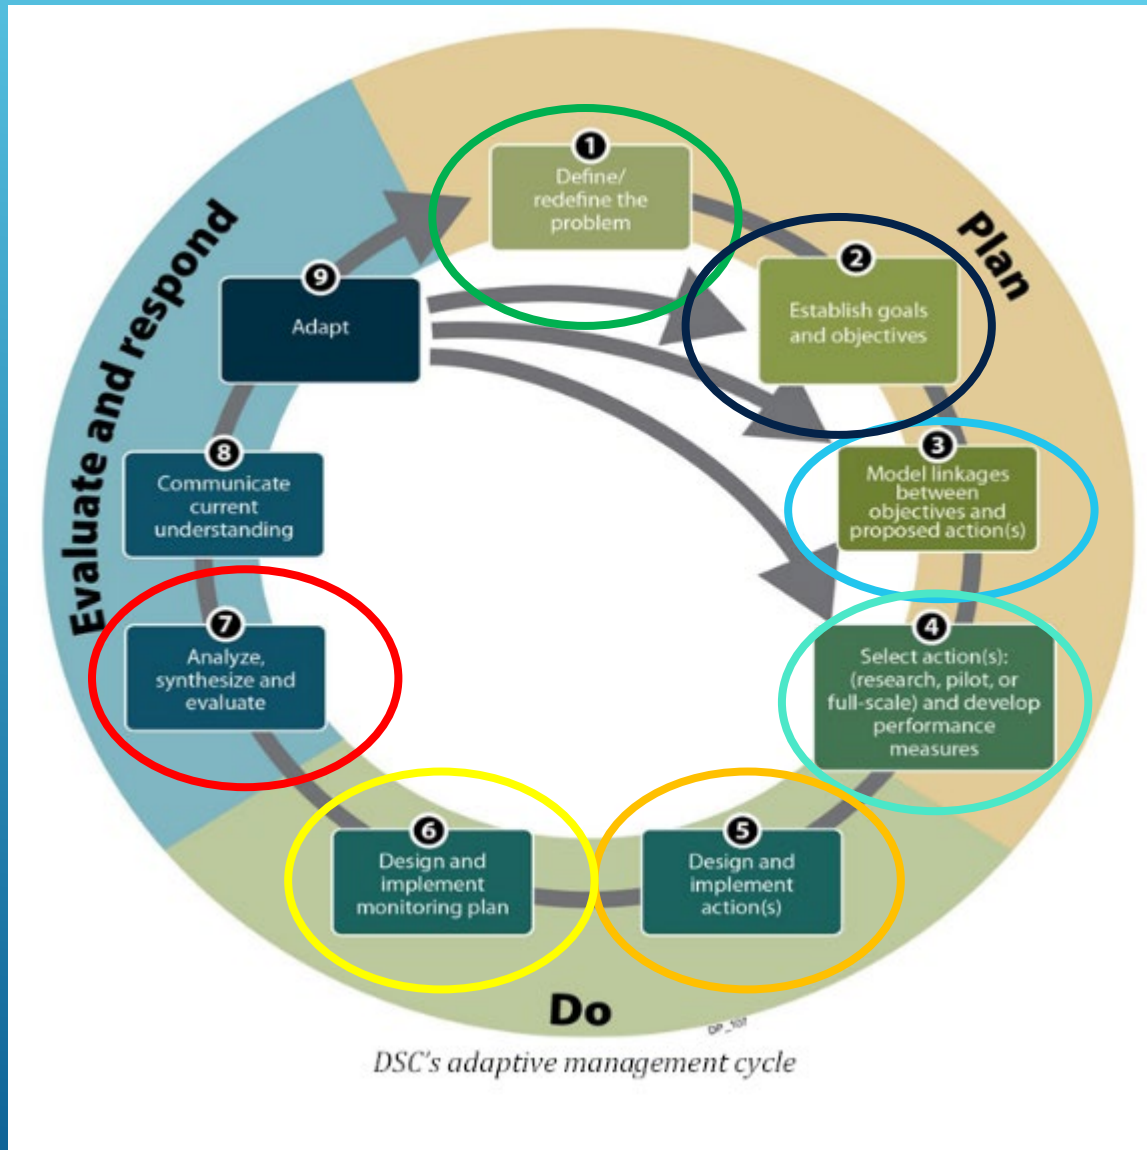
Plan

1 Define/ redefine the problem

2 Establish goals and objectives

3 Model linkages between objectives and proposed action(s)

4 Select action(s): (research, pilot, or full-scale) and develop performance measures

Do

5 Design and implement action(s)

6 Design and implement monitoring plan

Evaluate and respond

7 Analyze, synthesize and evaluate

8 Communicate current understanding

9 Adapt

DP_107

DSC's adaptive management cycle